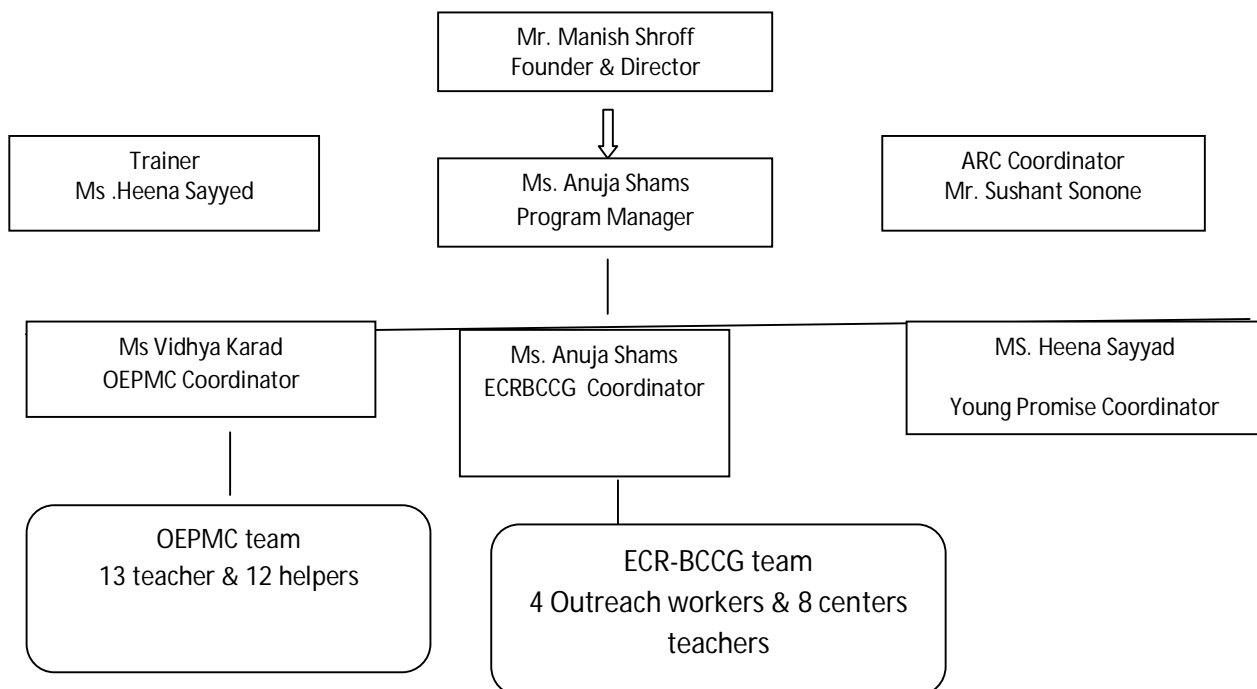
Mr. Manish Shroff
Founder & Director

Trainer
Ms .Heena Sayyed

Ms. Anuja Shams
Program Manager

ARC Coordinator
Mr. Sushant Sonone

Ms Vidhya Karad
OEPMC Coordinator

Ms. Anuja Shams
ECRBCCG Coordinator

MS. Heena Sayyad

Young Promise Coordinator

OEPMC team
13 teacher & 12 helpers

ECR-BCCG team
4 Outreach workers & 8 centers teachers